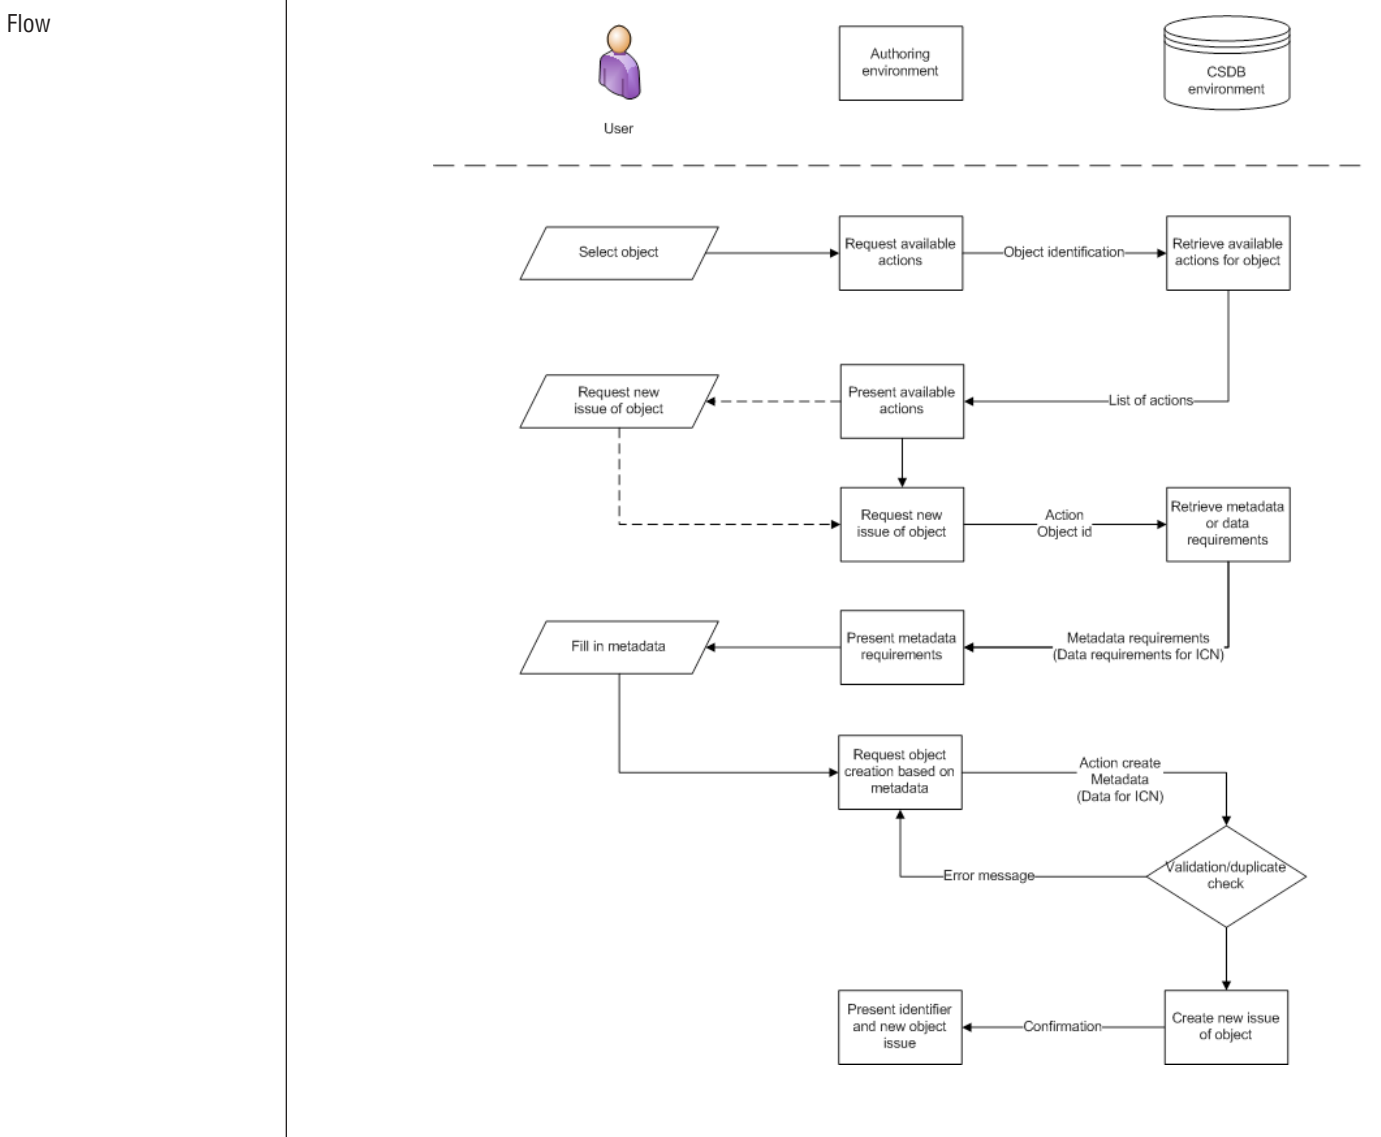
Flow

User

Authoring environment

CSDB environment

Select object

Request available actions

Object identification

Retrieve available actions for object

Request new issue of object

Present available actions

List of actions

Request new issue of object

Action Object id

Retrieve metadata or data requirements

Fill in metadata

Present metadata requirements

Metadata requirements (Data requirements for ICN)

Request object creation based on metadata

Action create Metadata (Data for ICN)

Error message

Validation/duplicate check

Present identifier and new object issue

Confirmation

Create new issue of object